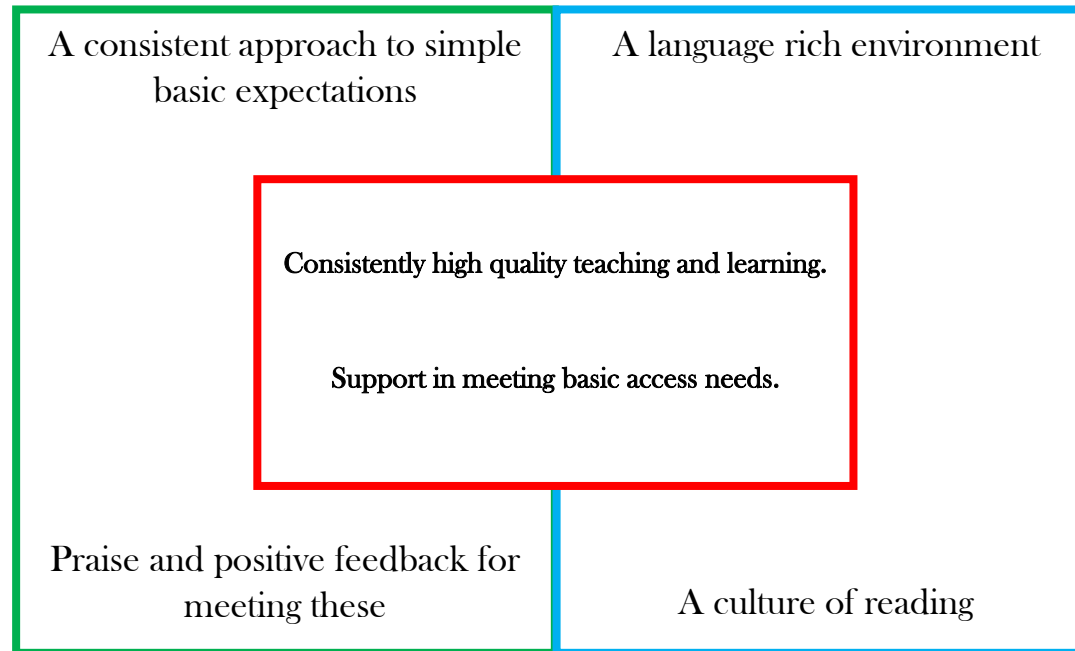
A consistent approach to simple basic expectations

A language rich environment

Consistently high quality teaching and learning.

Support in meeting basic access needs.

Praise and positive feedback for meeting these

A culture of reading